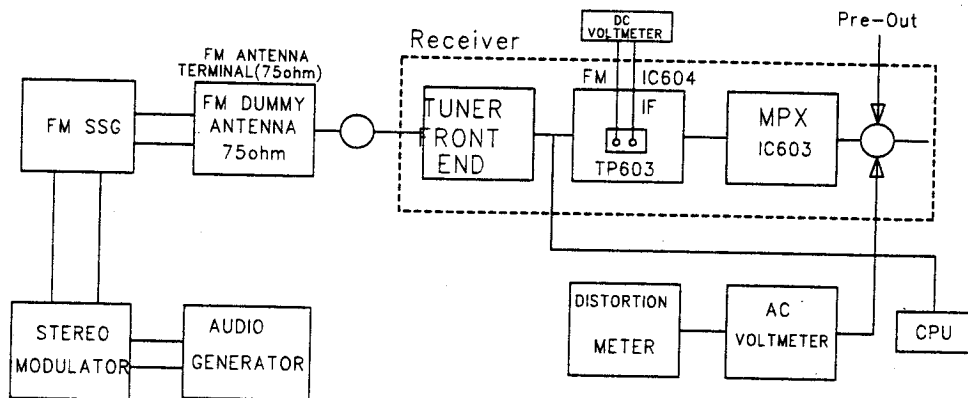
FM SSG

FM ANTENNA TERMINAL(75ohm)

FM DUMMY ANTENNA 75ohm

Receiver

TUNER FRONT END

DC VOLTMETER

FM IC604

IF

TP603

MPX IC603

Pre-Out

STEREO MODULATOR

AUDIO GENERATOR

DISTORTION METER

AC VOLTMETER

CPU